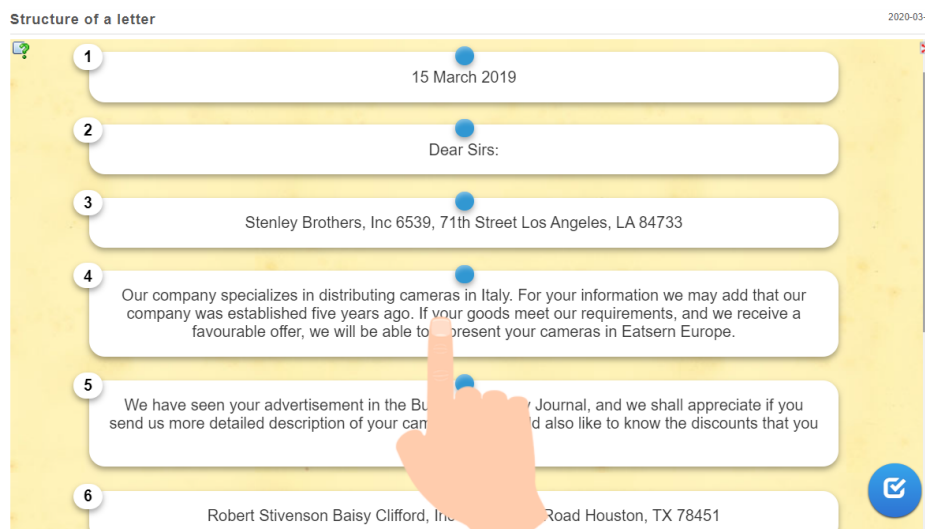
Structure of a letter

2020-03-

1
15 March 2019

2
Dear Sirs:

3
Stenley Brothers, Inc 6539, 71th Street Los Angeles, LA 84733

4
Our company specializes in distributing cameras in Italy. For your information we may add that our company was established five years ago. If your goods meet our requirements, and we receive a favourable offer, we will be able to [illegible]present your cameras in Eatsern Europe.

5
We have seen your advertisement in the Bu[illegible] Journal, and we shall appreciate if you send us more detailed description of your cam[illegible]d also like to know the discounts that you

6
Robert Stivenson Baisy Clifford, Inc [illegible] Road Houston, TX 78451